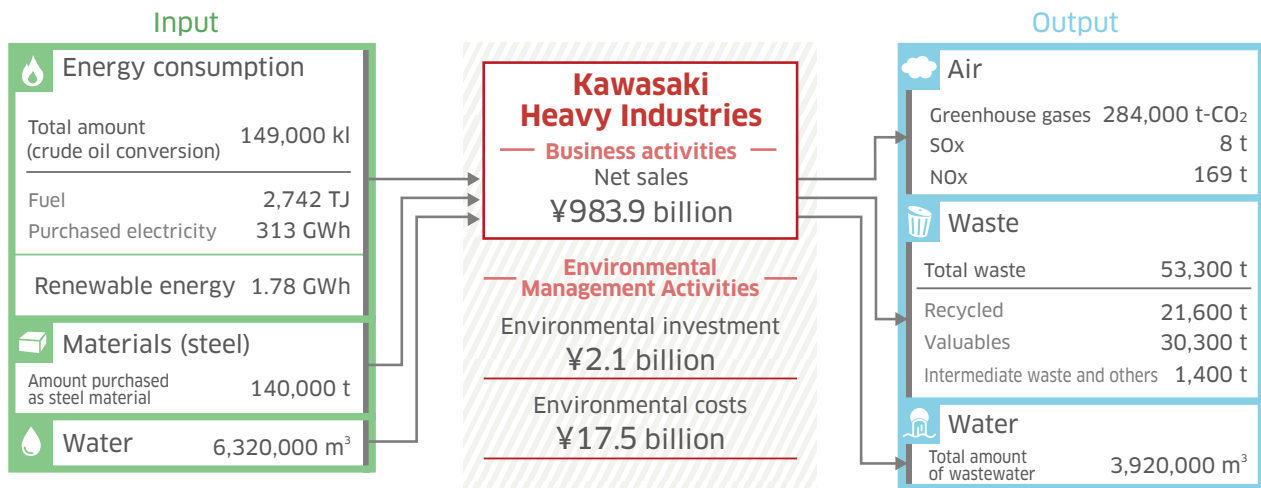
Input

Energy consumption

Total amount (crude oil conversion) 149,000 kl

Fuel 2,742 TJ
Purchased electricity 313 GWh

Renewable energy 1.78 GWh

Materials (steel)

Amount purchased as steel material 140,000 t

Water 6,320,000 $m^3$

Kawasaki Heavy Industries

Business activities

Net sales
¥983.9 billion

Environmental Management Activities

Environmental investment
¥2.1 billion

Environmental costs
¥17.5 billion

Output

Air

Greenhouse gases 284,000 t-$CO_2$
SOx 8 t
NOx 169 t

Waste

Total waste 53,300 t

Recycled 21,600 t
Valuables 30,300 t
Intermediate waste and others 1,400 t

Water

Total amount of wastewater 3,920,000 $m^3$